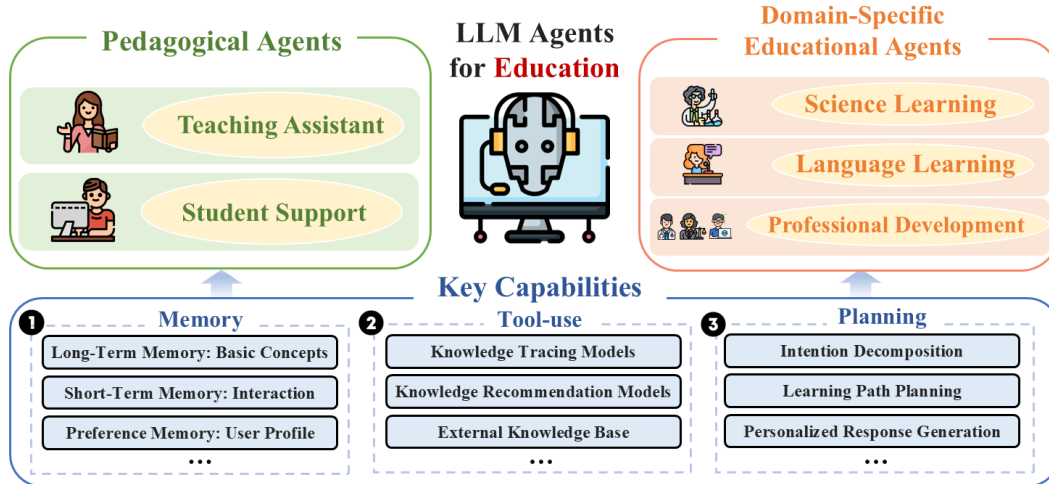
Pedagogical Agents

Teaching Assistant

Student Support

LLM Agents for Education

Domain-Specific Educational Agents

Science Learning

Language Learning

Professional Development

Key Capabilities

1 Memory

Long-Term Memory: Basic Concepts

Short-Term Memory: Interaction

Preference Memory: User Profile

...

2 Tool-use

Knowledge Tracing Models

Knowledge Recommendation Models

External Knowledge Base

...

3 Planning

Intention Decomposition

Learning Path Planning

Personalized Response Generation

...